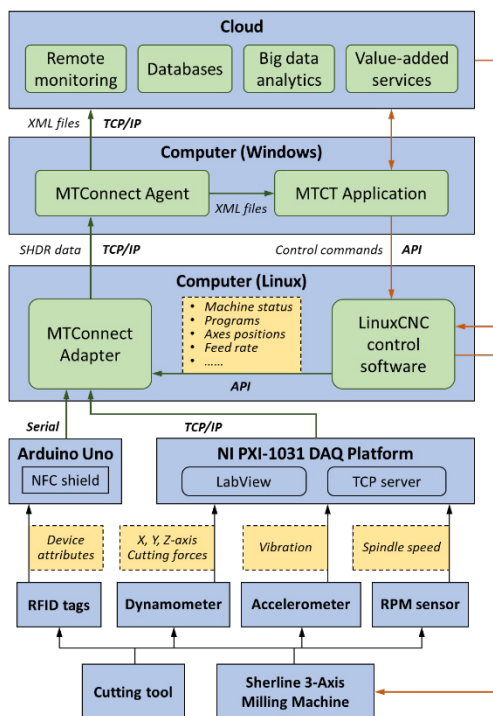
Cloud

Remote monitoring

Databases

Big data analytics

Value-added services

XML files

TCP/IP

Computer (Windows)

MTConnect Agent

XML files

MTCT Application

SHDR data

TCP/IP

Control commands

API

Computer (Linux)

MTConnect Adapter

- Machine status
- Programs
- Axes positions
- Feed rate
- ......

API

LinuxCNC control software

Serial

TCP/IP

Arduino Uno

NFC shield

NI PXI-1031 DAQ Platform

LabView

TCP server

Device attributes

X, Y, Z-axis Cutting forces

Vibration

Spindle speed

RFID tags

Dynamometer

Accelerometer

RPM sensor

Cutting tool

Sherline 3-Axis Milling Machine